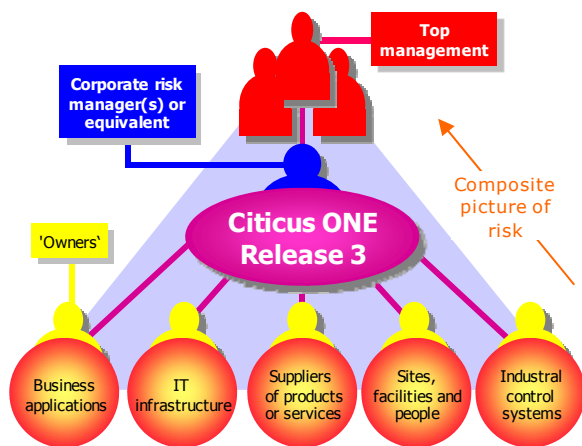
Top management

Corporate risk manager(s) or equivalent

Composite picture of risk

Citicus ONE Release 3

'Owners'

Business applications

IT infrastructure

Suppliers of products or services

Sites, facilities and people

Industrial control systems